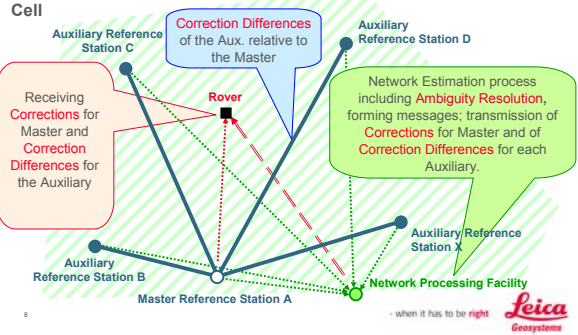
Cell

Auxiliary Reference Station C

Correction Differences of the Aux. relative to the Master

Auxiliary Reference Station D

Receiving Corrections for Master and Correction Differences for the Auxiliary

Rover

Network Estimation process including Ambiguity Resolution, forming messages; transmission of Corrections for Master and of Correction Differences for each Auxiliary.

Auxiliary Reference Station X

Auxiliary Reference Station B

Network Processing Facility

Master Reference Station A

8

- when it has to be right

Leica Geosystems